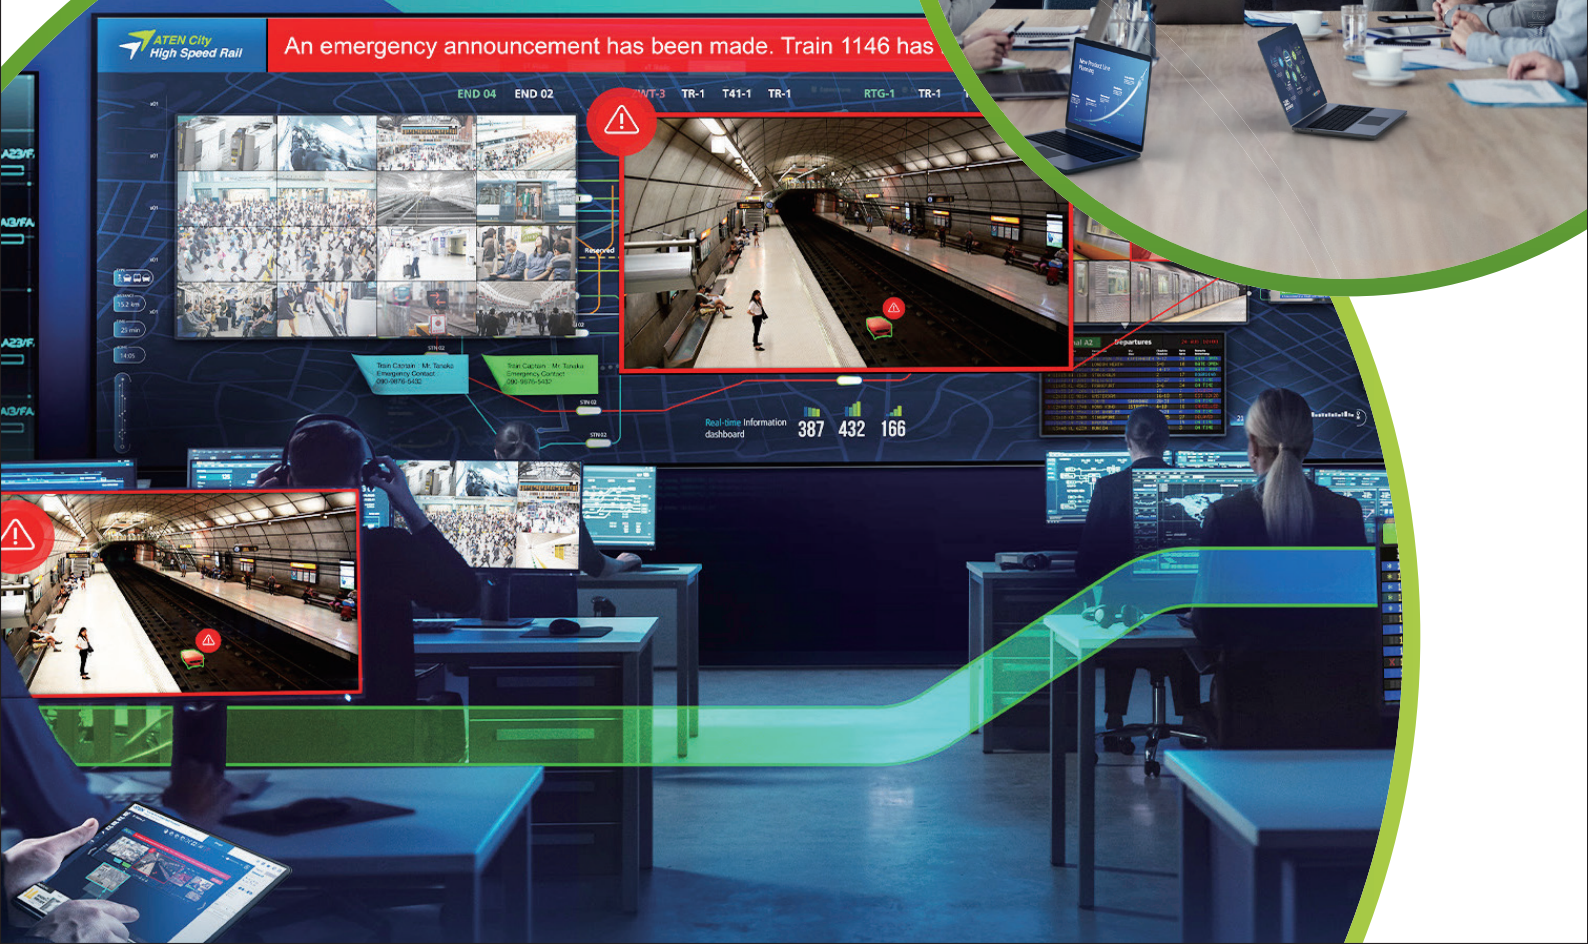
ATEN City High Speed Rail

An emergency announcement has been made. Train 1146 has

END 04 END 02 WT-3 TR-1 T41-1 TR-1 RTG-1 TR-1

A23/F
A3/FA
A23/F
A3/FA

Train Captain : Mr. Tanaka Emergency Contact 090-9876-5432

Train Captain : Mr. Tanaka Emergency Contact 090-9876-5432

Real-time Information dashboard 387 432 166

Departures